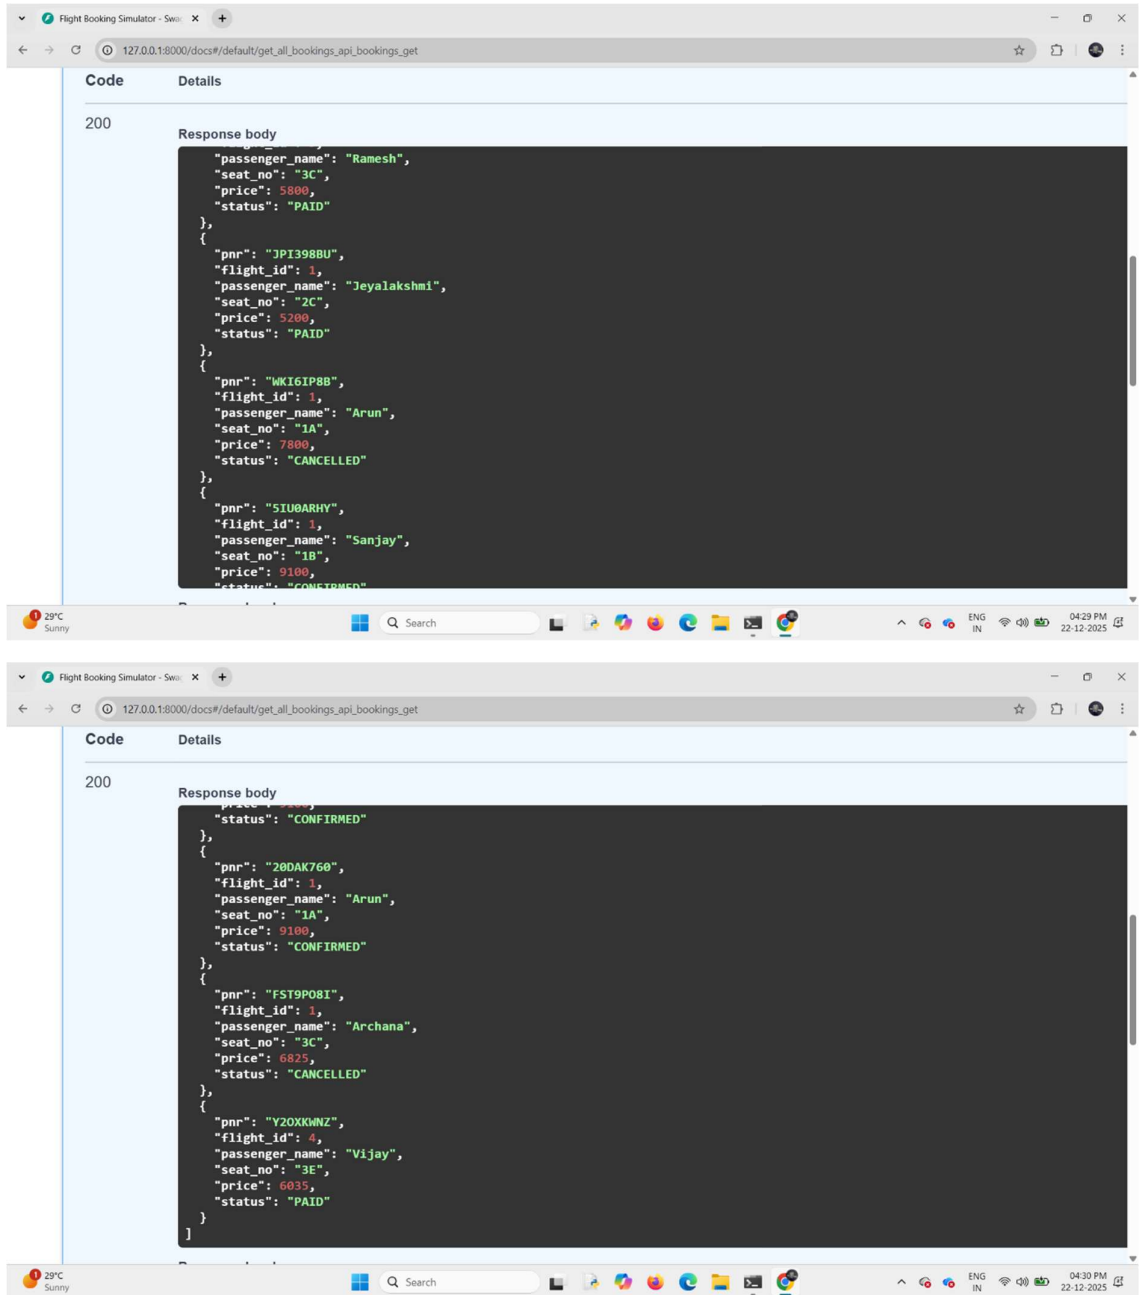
Flight Booking Simulator - Swa

127.0.0.1:8000/docs#/default/get_all_bookings_api_bookings_get

Code Details

200

Response body

"passenger_name": "Ramesh",
"seat_no": "3C",
"price": 5800,
"status": "PAID"
},
{
"pnr": "JPI398BU",
"flight_id": 1,
"passenger_name": "Jeyalakshmi",
"seat_no": "2C",
"price": 5200,
"status": "PAID"
},
{
"pnr": "WKI6IP8B",
"flight_id": 1,
"passenger_name": "Arun",
"seat_no": "1A",
"price": 7800,
"status": "CANCELLED"
},
{
"pnr": "5IU0ARHY",
"flight_id": 1,
"passenger_name": "Sanjay",
"seat_no": "1B",
"price": 9100,
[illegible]

29°C Sunny

Search

ENG IN

04:29 PM 22-12-2025

Flight Booking Simulator - Swa

127.0.0.1:8000/docs#/default/get_all_bookings_api_bookings_get

Code Details

200

Response body

"status": "CONFIRMED"
},
{
"pnr": "20DAK760",
"flight_id": 1,
"passenger_name": "Arun",
"seat_no": "1A",
"price": 9100,
"status": "CONFIRMED"
},
{
"pnr": "FST9PO8I",
"flight_id": 1,
"passenger_name": "Archana",
"seat_no": "3C",
"price": 6825,
"status": "CANCELLED"
},
{
"pnr": "Y2OXKWNZ",
"flight_id": 4,
"passenger_name": "Vijay",
"seat_no": "3E",
"price": 6035,
"status": "PAID"
}
]

29°C Sunny

Search

ENG IN

04:30 PM 22-12-2025